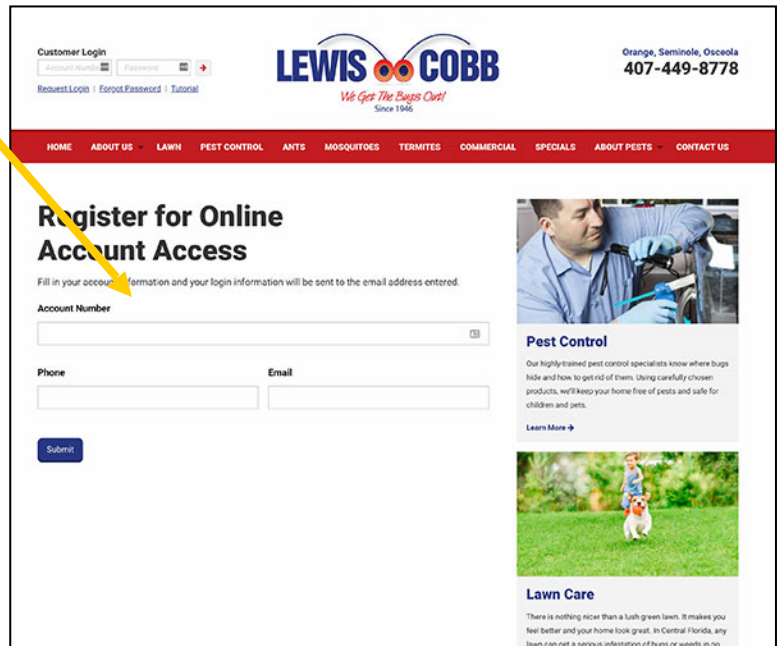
Customer Login

Account Number

Password

Request Login | Forgot Password | Tutorial

LEWIS COBB

We Get The Bugs Out!

Since 1946

Orange, Seminole, Osceola

407-449-8778

HOME ABOUT US LAWN PEST CONTROL ANTS MOSQUITOES TERMITES COMMERCIAL SPECIALS ABOUT PESTS CONTACT US

Register for Online Account Access

Fill in your account information and your login information will be sent to the email address entered.

Account Number

Phone

Email

Submit

Pest Control

Our highly-trained pest control specialists know where bugs hide and how to get rid of them. Using carefully chosen products, we'll keep your home free of pests and safe for children and pets.

Learn More →

Lawn Care

There is nothing nicer than a lush green lawn. It makes you feel better and your home look great. In Central Florida, any lawn can get a serious infestation of bugs or weeds in no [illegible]